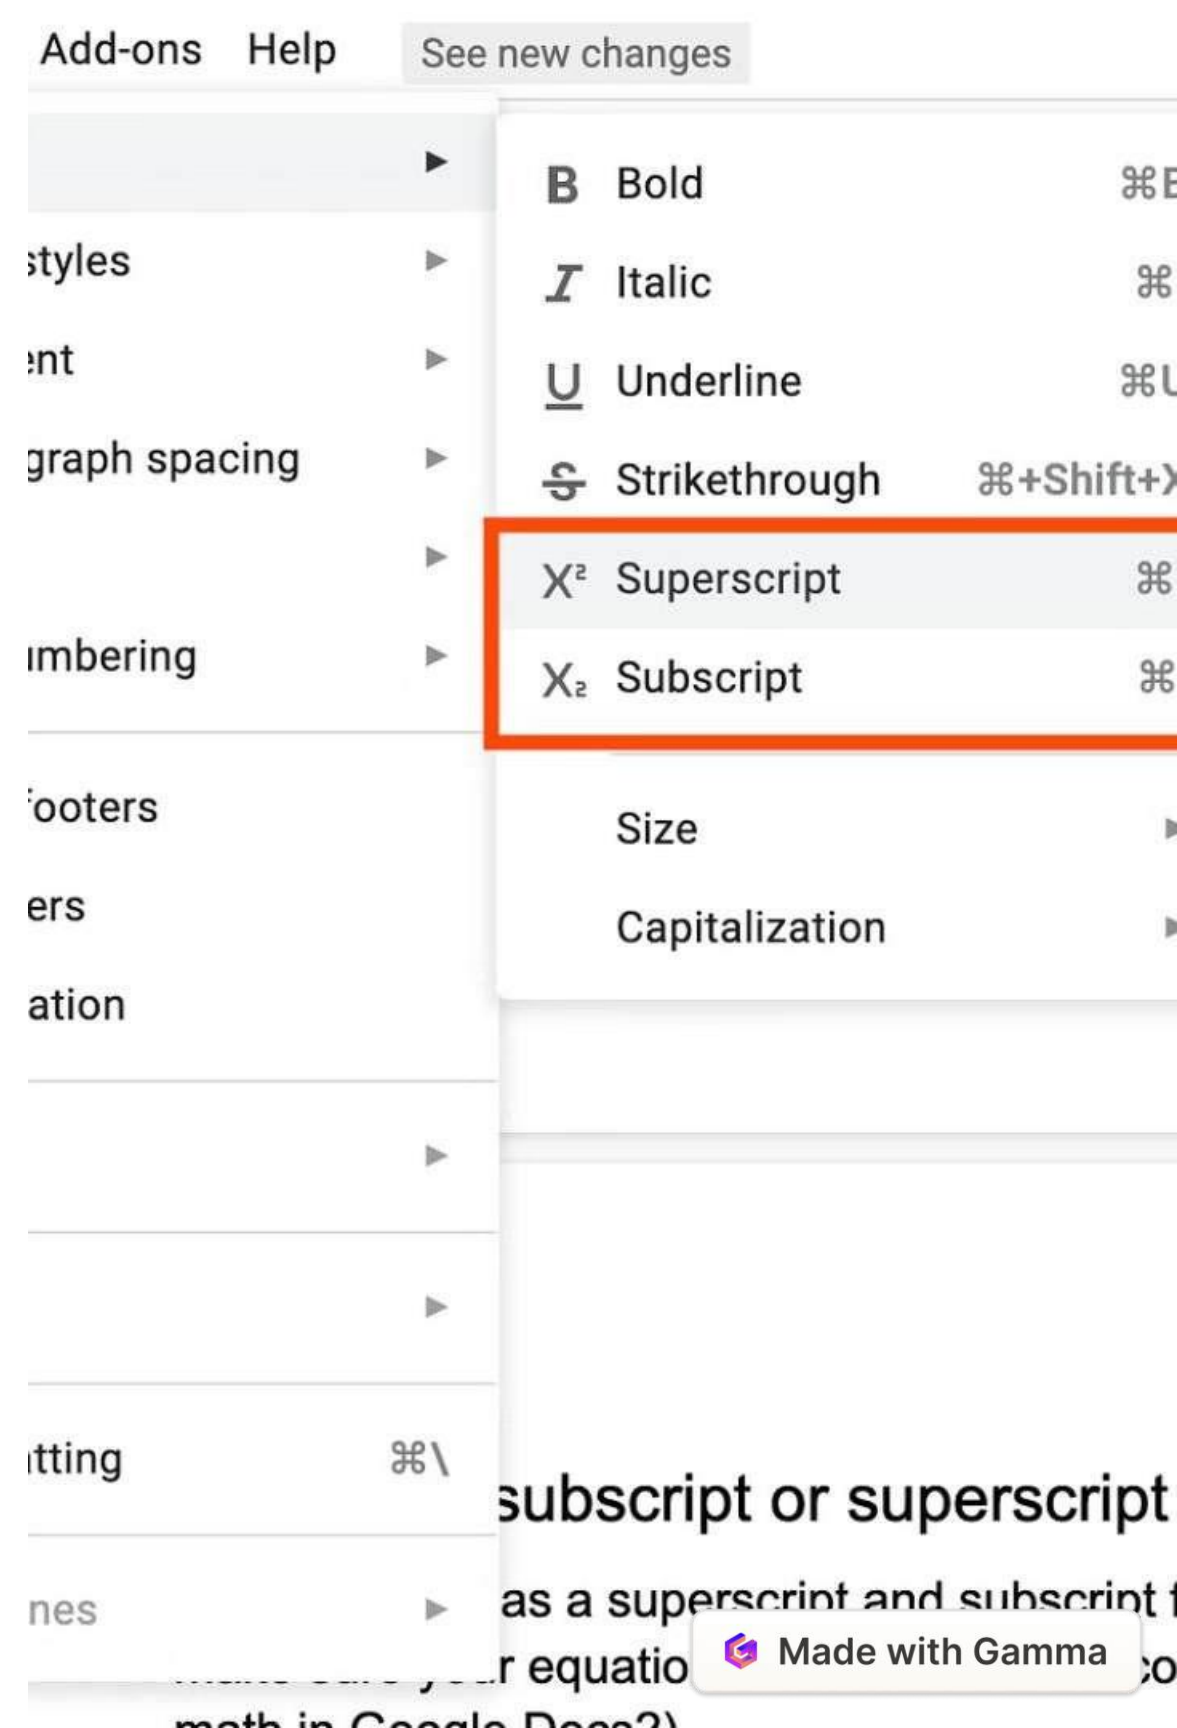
Add-ons Help See new changes

styles
ent
graph spacing
umbering
footers
ers
ation
itting ⌘\
nes

B Bold ⌘B
I Italic ⌘
U Underline ⌘U
S Strikethrough ⌘+Shift+X
X² Superscript ⌘
X₂ Subscript ⌘
Size
Capitalization

subscript or superscript
as a superscript and subscript
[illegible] r equatio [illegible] co
math in Google Docs?)

Made with Gamma